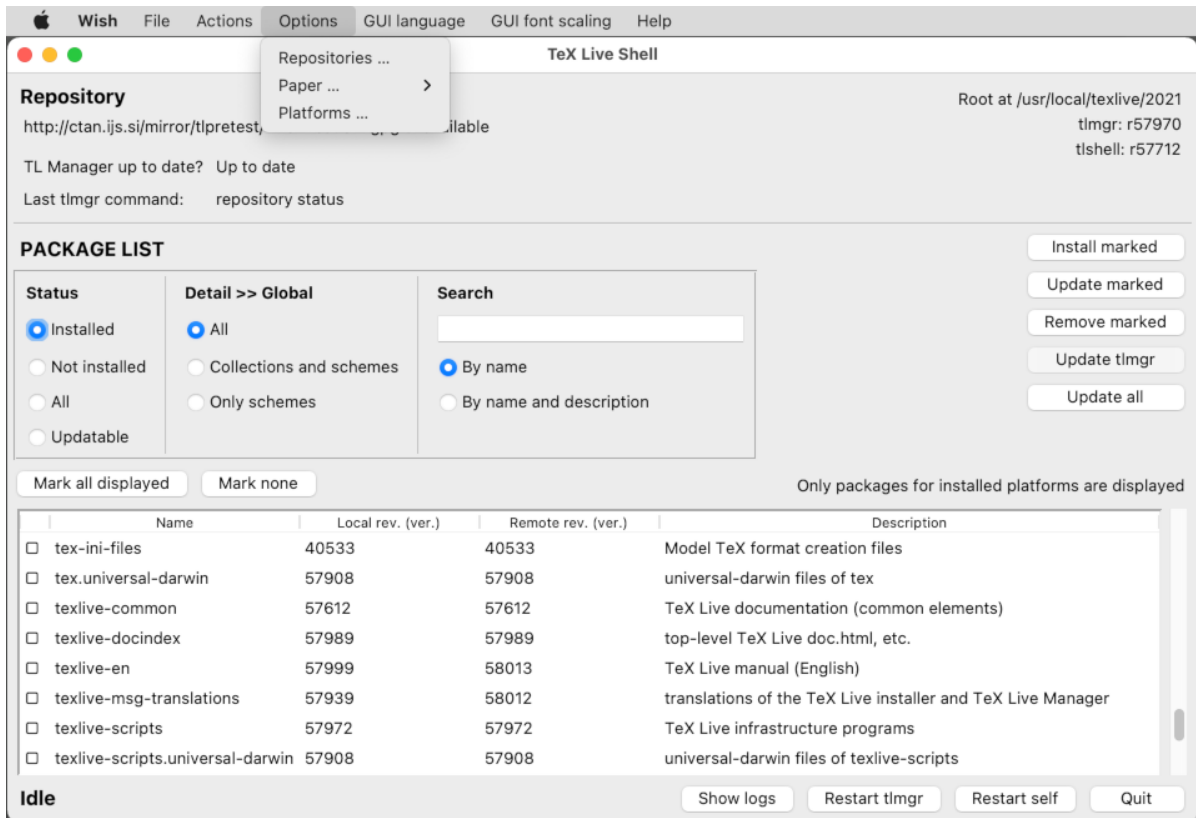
Wish File Actions Options GUI language GUI font scaling Help

TeX Live Shell

Repositories ...
Paper ... >
Platforms ...

Repository
http://ctan.ijs.si/mirror/tlpretest/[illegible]ilable

Root at /usr/local/texlive/2021
tlmgr: r57970
tlshell: r57712

TL Manager up to date? Up to date

Last tlmgr command: repository status

PACKAGE LIST

Install marked
Update marked
Remove marked
Update tlmgr
Update all

Status
Installed
Not installed
All
Updatable

Detail >> Global
All
Collections and schemes
Only schemes

Search
By name
By name and description

Mark all displayed
Mark none

Only packages for installed platforms are displayed

| | Name | Local rev. (ver.) | Remote rev. (ver.) | Description |
|---|---|---|---|---|
| ☐ | tex-ini-files | 40533 | 40533 | Model TeX format creation files |
| ☐ | tex.universal-darwin | 57908 | 57908 | universal-darwin files of tex |
| ☐ | texlive-common | 57612 | 57612 | TeX Live documentation (common elements) |
| ☐ | texlive-docindex | 57989 | 57989 | top-level TeX Live doc.html, etc. |
| ☐ | texlive-en | 57999 | 58013 | TeX Live manual (English) |
| ☐ | texlive-msg-translations | 57939 | 58012 | translations of the TeX Live installer and TeX Live Manager |
| ☐ | texlive-scripts | 57972 | 57972 | TeX Live infrastructure programs |
| ☐ | texlive-scripts.universal-darwin | 57908 | 57908 | universal-darwin files of texlive-scripts |

Idle

Show logs
Restart tlmgr
Restart self
Quit